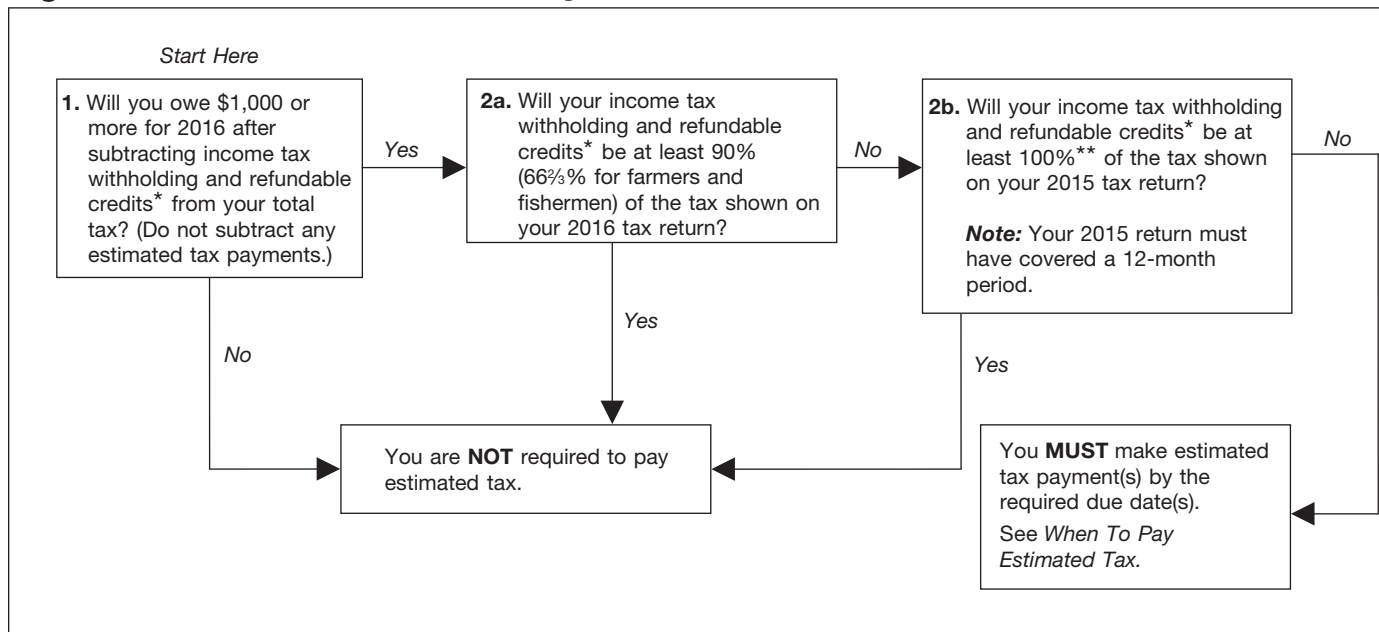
Start Here

1. Will you owe \$1,000 or more for 2016 after subtracting income tax withholding and refundable credits* from your total tax? (Do not subtract any estimated tax payments.)

Yes

2a. Will your income tax withholding and refundable credits* be at least 90% ($66\frac{2}{3}$% for farmers and fishermen) of the tax shown on your 2016 tax return?

No

2b. Will your income tax withholding and refundable credits* be at least 100%** of the tax shown on your 2015 tax return?

Note: Your 2015 return must have covered a 12-month period.

No

Yes

No

Yes

You are NOT required to pay estimated tax.

You MUST make estimated tax payment(s) by the required due date(s).

See When To Pay Estimated Tax.